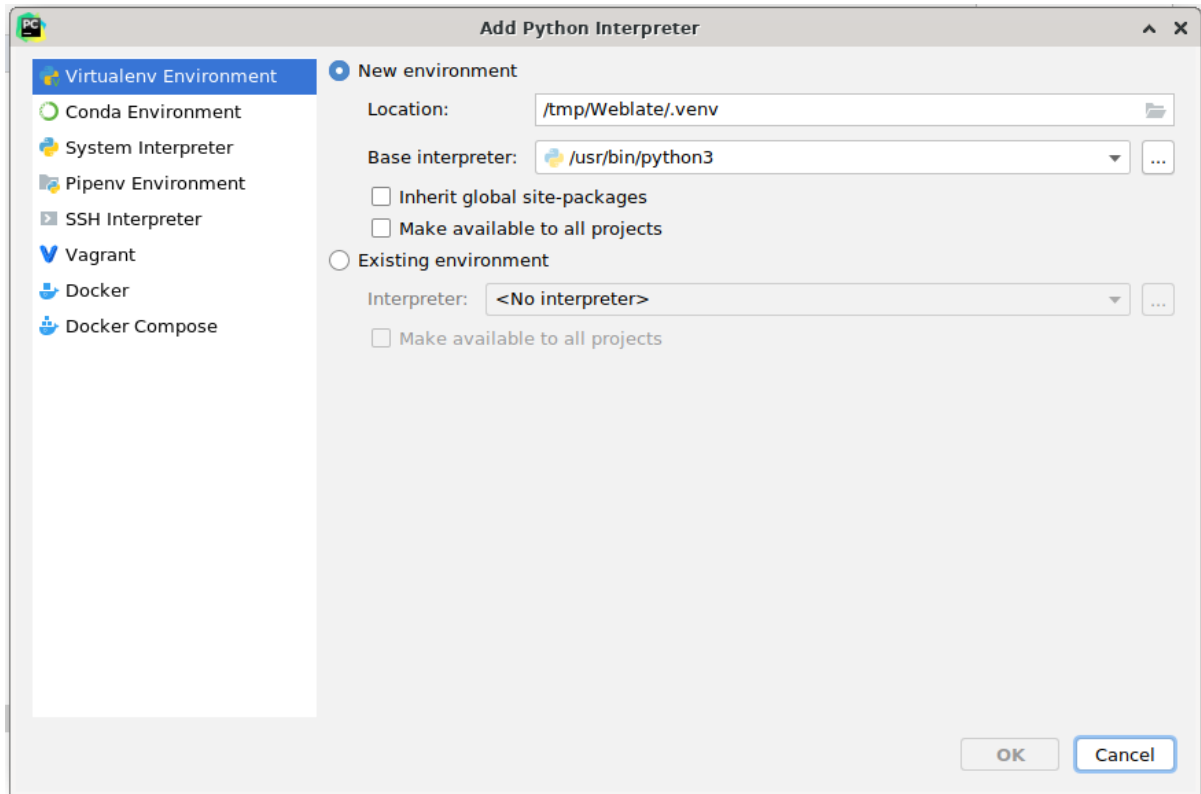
PC

Add Python Interpreter

Virtualenv Environment
Conda Environment
System Interpreter
Pipenv Environment
SSH Interpreter
Vagrant
Docker
Docker Compose

New environment

Location: /tmp/Weblate/.venv

Base interpreter: /usr/bin/python3 ...

Inherit global site-packages

Make available to all projects

Existing environment

Interpreter: <No interpreter> ...

Make available to all projects

OK Cancel